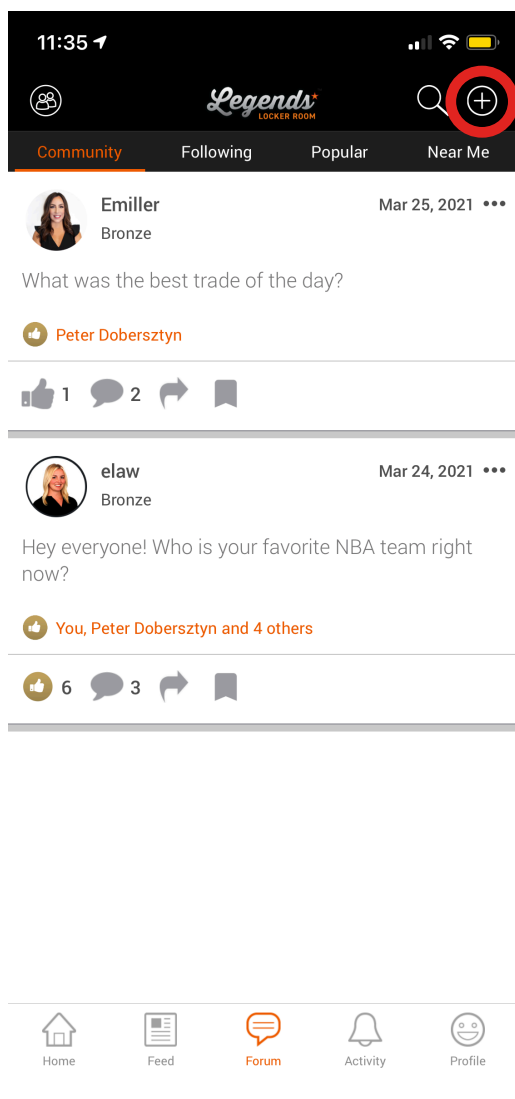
11:35

Legends LOCKER ROOM

Community Following Popular Near Me

Emiller
Bronze
Mar 25, 2021

What was the best trade of the day?

Peter Dobersztyn

1 2

elaw
Bronze
Mar 24, 2021

Hey everyone! Who is your favorite NBA team right now?

You, Peter Dobersztyn and 4 others

6 3

Home Feed Forum Activity Profile